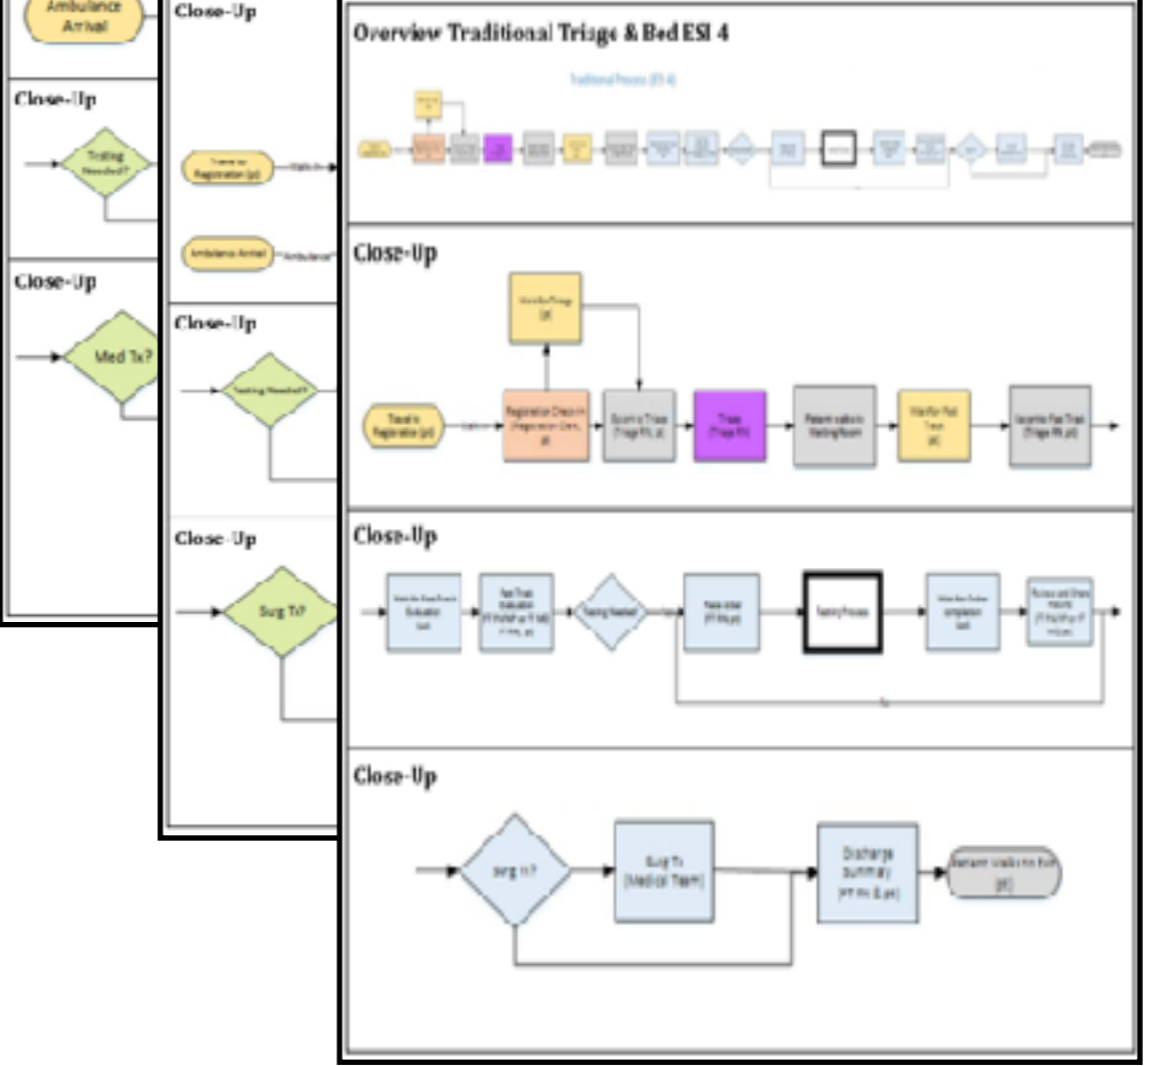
Ambulance Arrival

Close-Up

Testing Needed?

Close-Up

Med Tx?

Close-Up

Travel to Registration (pt)

Ambulance Arrival

Close-Up

Testing Needed?

Close-Up

Surg Tx?

Overview Traditional Triage & Bed ESI 4

Traditional Process (ESI 4)

Close-Up

Wait for Triage (pt)

Travel to Registration (pt)

Registration Check-In (Registration Clerk, pt)

Spot-Triage (Triage RN, pt)

Triage (Triage RN)

Patient walks to Waiting Room

Wait for Fast Track (pt)

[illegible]

Close-Up

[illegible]

Fast Track Evaluation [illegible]

Testing Needed

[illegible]

Testing Process

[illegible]

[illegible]

Close-Up

Surg Tx?

Surg Tx (Medical Team)

Discharge Summary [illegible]

Patient Walks to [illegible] (pt)